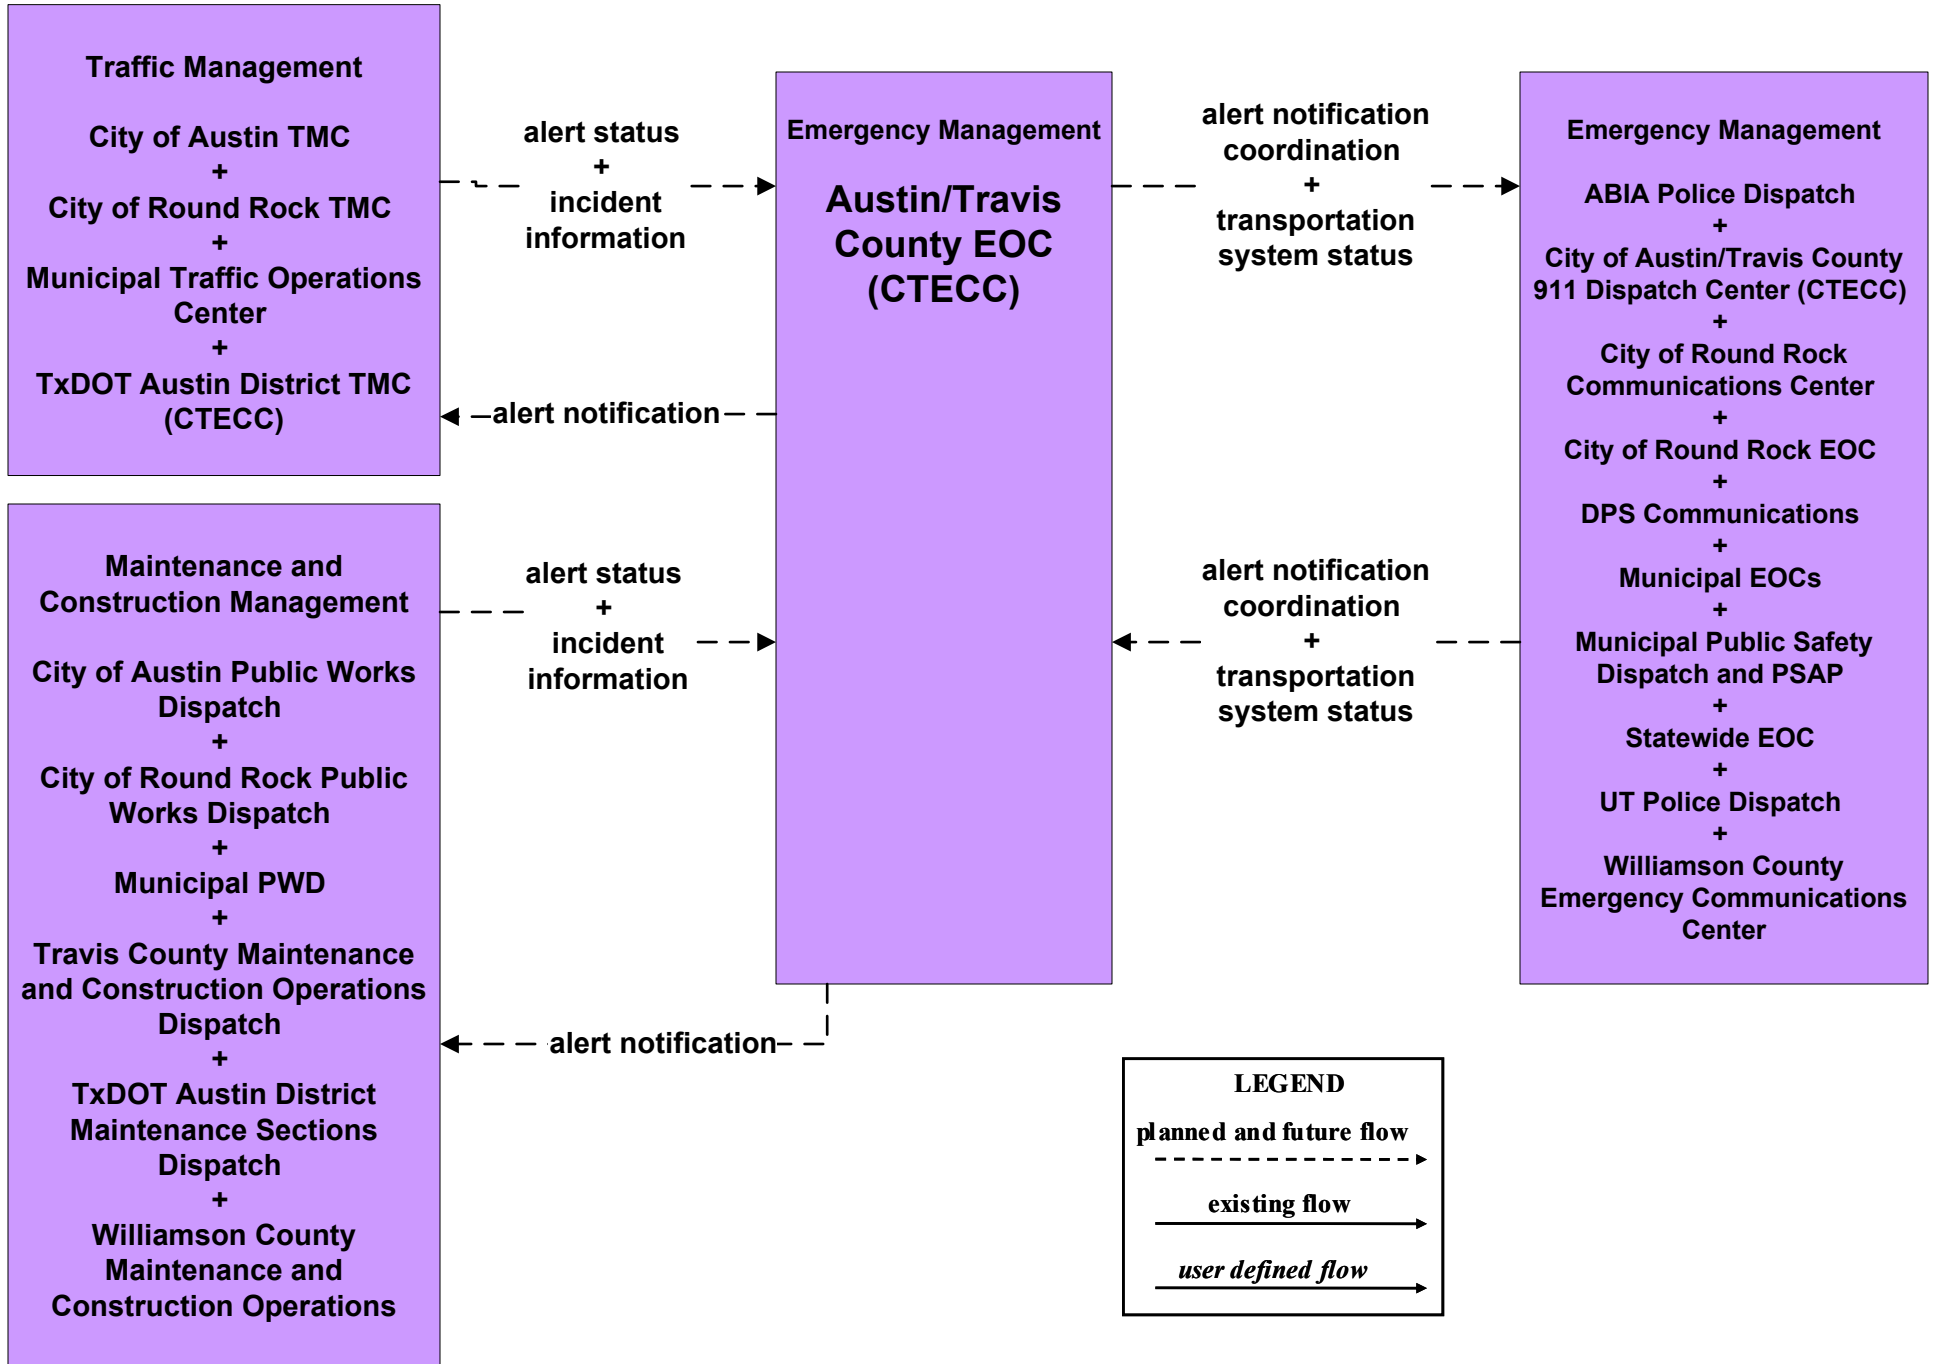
Traffic Management

City of Austin TMC
+
City of Round Rock TMC
+
Municipal Traffic Operations Center
+
TxDOT Austin District TMC (CTECC)

alert status
+
incident information

alert notification

Emergency Management

Austin/Travis County EOC (CTECC)

alert notification coordination
+
transportation system status

Emergency Management

ABIA Police Dispatch
+
City of Austin/Travis County 911 Dispatch Center (CTECC)
+
City of Round Rock Communications Center
+
City of Round Rock EOC
+
DPS Communications
+
Municipal EOCs
+
Municipal Public Safety Dispatch and PSAP
+
Statewide EOC
+
UT Police Dispatch
+
Williamson County Emergency Communications Center

Maintenance and Construction Management

City of Austin Public Works Dispatch
+
City of Round Rock Public Works Dispatch
+
Municipal PWD
+
Travis County Maintenance and Construction Operations Dispatch
+
TxDOT Austin District Maintenance Sections Dispatch
+
Williamson County Maintenance and Construction Operations

alert status
+
incident information

alert notification coordination
+
transportation system status

alert notification

LEGEND
planned and future flow
existing flow
user defined flow